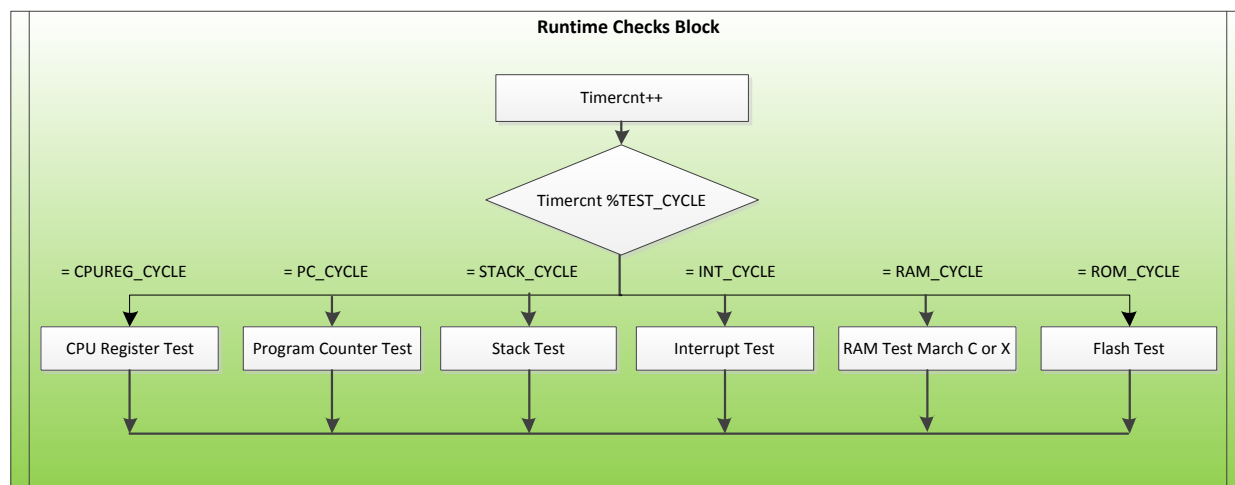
Runtime Checks Block

Timercnt++

Timercnt %TEST_CYCLE

= CPUREG_CYCLE

= PC_CYCLE

= STACK_CYCLE

= INT_CYCLE

= RAM_CYCLE

= ROM_CYCLE

CPU Register Test

Program Counter Test

Stack Test

Interrupt Test

RAM Test March C or X

Flash Test